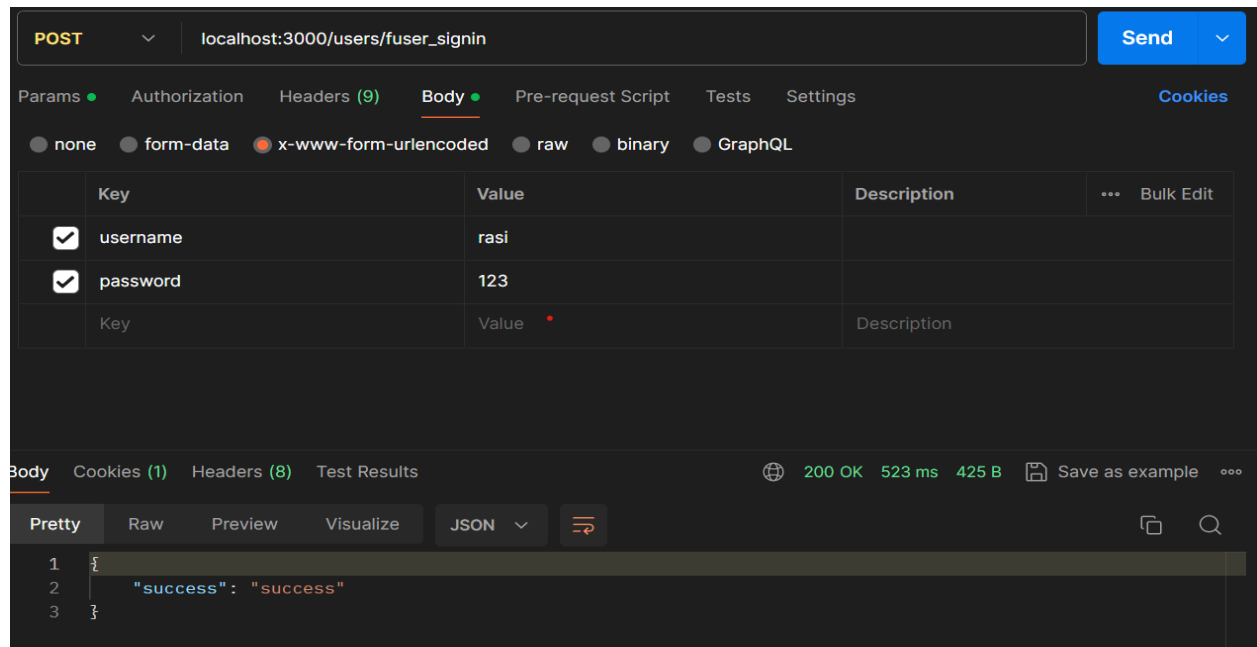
POST localhost:3000/users/fuser_signin Send

Params Authorization Headers (9) Body Pre-request Script Tests Settings Cookies

none form-data x-www-form-urlencoded raw binary GraphQL

| | Key | Value | Description | Bulk Edit |
|---|---|---|---|---|
| ☑ | username | rasi | | |
| ☑ | password | 123 | | |
| | Key | Value | Description | |

Body Cookies (1) Headers (8) Test Results 200 OK 523 ms 425 B Save as example

Pretty Raw Preview Visualize JSON

1 {
2 "success": "success"
3 }